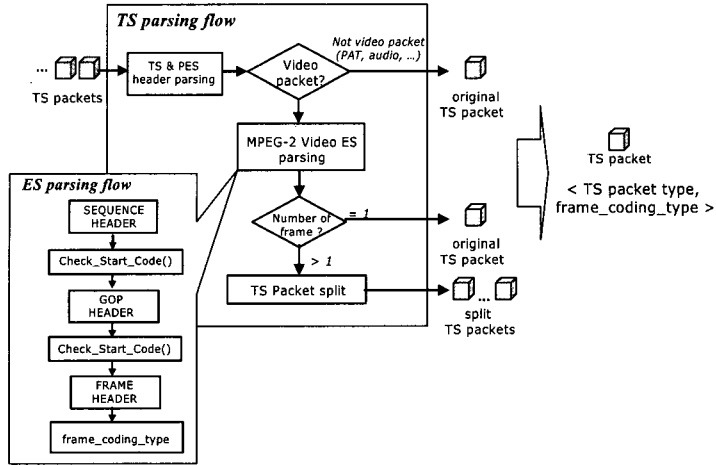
TS parsing flow

...

TS packets

TS & PES header parsing

Video packet?

Not video packet (PAT, audio, ...)

original TS packet

MPEG-2 Video ES parsing

TS packet

< TS packet type, frame_coding_type >

ES parsing flow

SEQUENCE HEADER

Check_Start_Code()

GOP HEADER

Check_Start_Code()

FRAME HEADER

frame_coding_type

Number of frame ?

= 1

original TS packet

> 1

TS Packet split

...

split TS packets